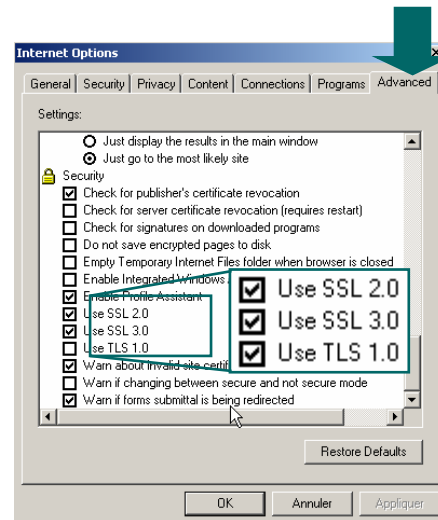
Internet Options

General | Security | Privacy | Content | Connections | Programs | Advanced

Settings:

Just display the results in the main window
Just go to the most likely site
Security
Check for publisher's certificate revocation
Check for server certificate revocation (requires restart)
Check for signatures on downloaded programs
Do not save encrypted pages to disk
Empty Temporary Internet Files folder when browser is closed
Enable Integrated Windows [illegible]
Enable Profile Assistant
Use SSL 2.0
Use SSL 3.0
Use TLS 1.0
Warn about invalid site certif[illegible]
Warn if changing between secure and not secure mode
Warn if forms submittal is being redirected

Use SSL 2.0
Use SSL 3.0
Use TLS 1.0

Restore Defaults

OK | Annuler | Appliquer